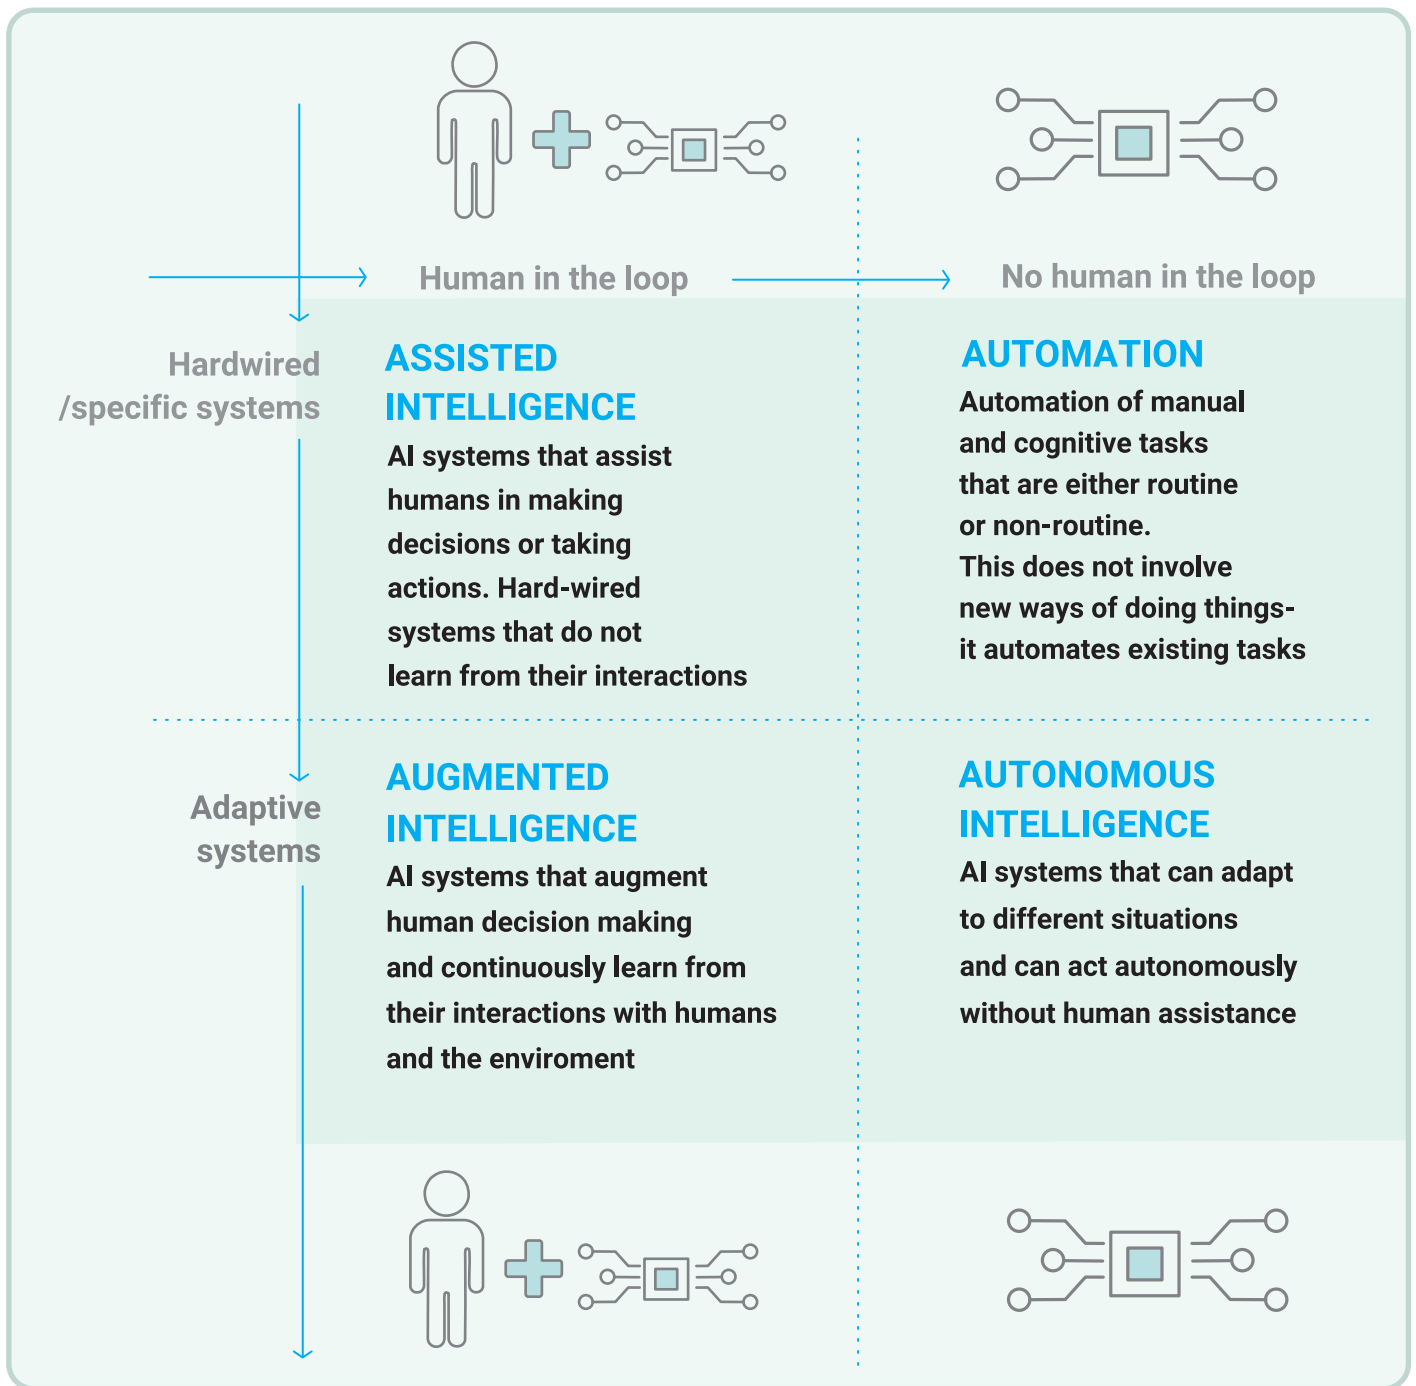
Human in the loop

No human in the loop

Hardwired /specific systems

ASSISTED INTELLIGENCE

AI systems that assist humans in making decisions or taking actions. Hard-wired systems that do not learn from their interactions

AUTOMATION

Automation of manual and cognitive tasks that are either routine or non-routine. This does not involve new ways of doing things- it automates existing tasks

Adaptive systems

AUGMENTED INTELLIGENCE

AI systems that augment human decision making and continuously learn from their interactions with humans and the enviroment

AUTONOMOUS INTELLIGENCE

AI systems that can adapt to different situations and can act autonomously without human assistance